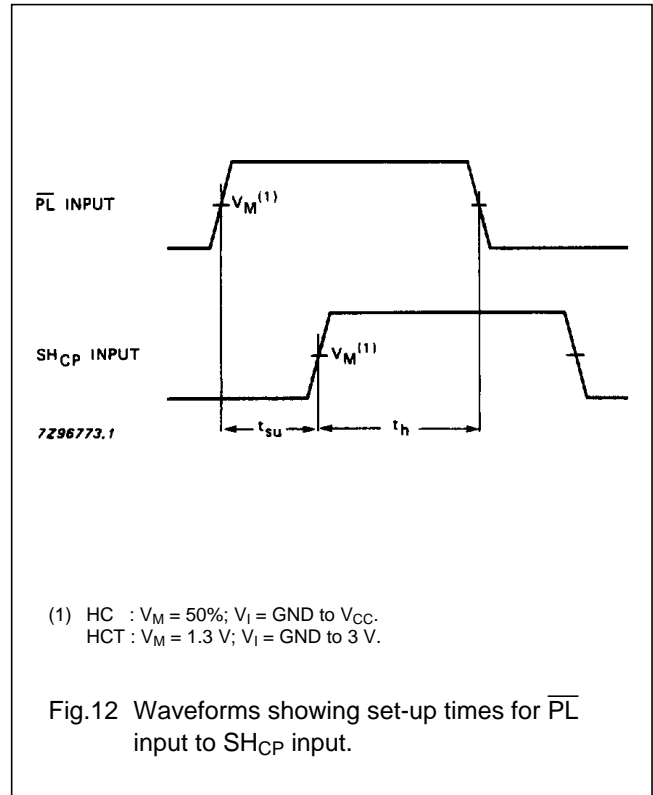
$\overline{PL}$ INPUT

$V_M^{(1)}$

$SH_{CP}$ INPUT

$V_M^{(1)}$

7Z96773.1

$t_{su}$

$t_h$

(1) HC : $V_M$ = 50%; $V_I$ = GND to $V_{CC}$.
HCT : $V_M$ = 1.3 V; $V_I$ = GND to 3 V.

Fig.12 Waveforms showing set-up times for $\overline{PL}$ input to $SH_{CP}$ input.